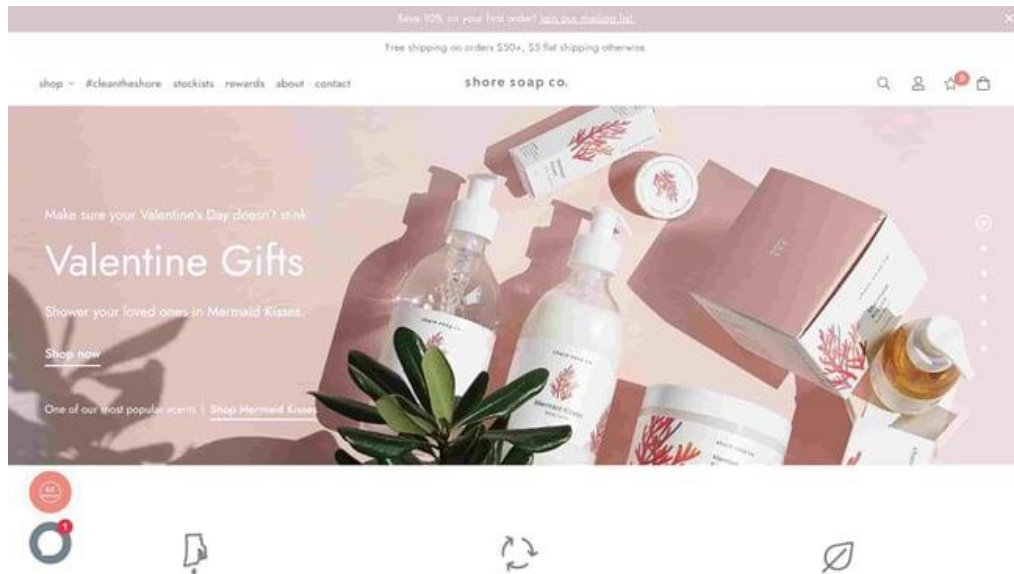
Save 10% on your first order! Join our mailing list

Free shipping on orders $50+, $5 flat shipping otherwise

shop #cleantheshore stockists rewards about contact

shore soap co.

0

Make sure your Valentine's Day doesn't stink

Valentine Gifts

Shower your loved ones in Mermaid Kisses.

Shop now

One of our most popular scents | Shop Mermaid Kisses

shore soap co.

Mermaid Kisses

1